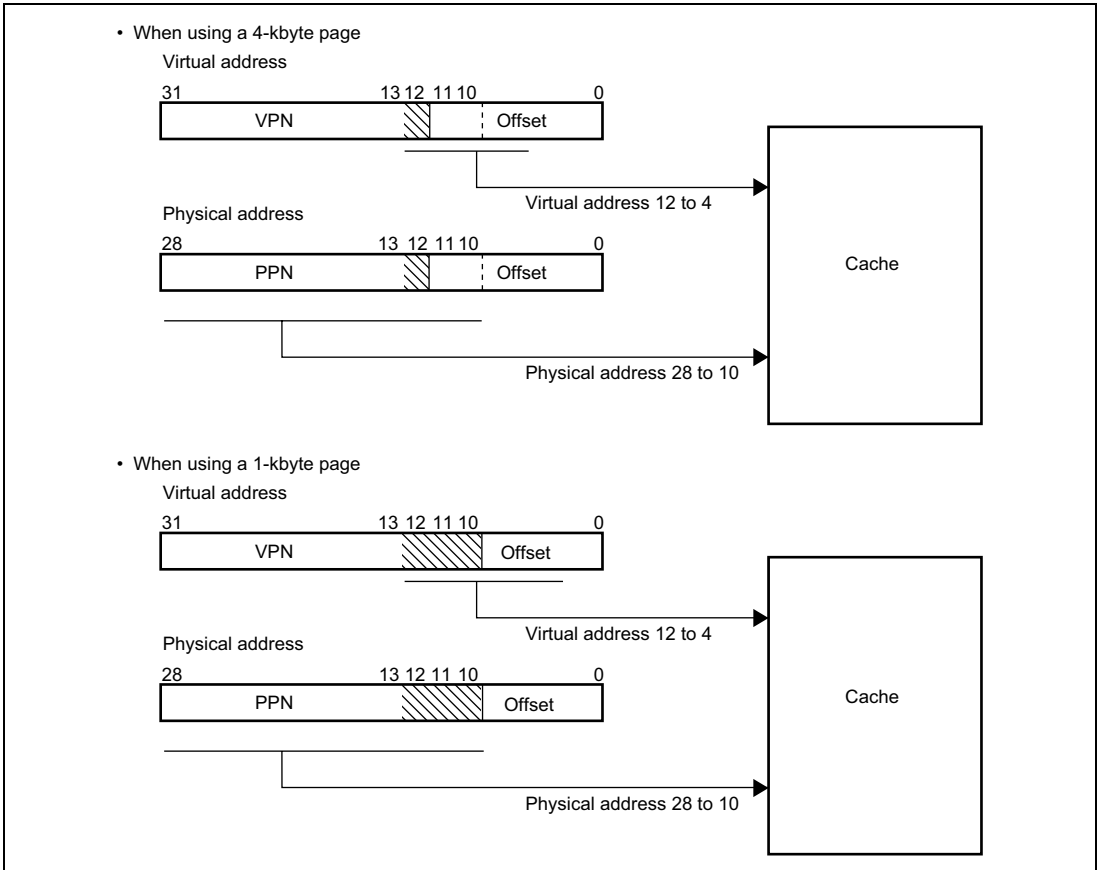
• When using a 4-kbyte page

Virtual address

31 13 12 11 10 0

VPN Offset

Virtual address 12 to 4

Physical address

28 13 12 11 10 0

PPN Offset

Physical address 28 to 10

Cache

• When using a 1-kbyte page

Virtual address

31 13 12 11 10 0

VPN Offset

Virtual address 12 to 4

Physical address

28 13 12 11 10 0

PPN Offset

Physical address 28 to 10

Cache